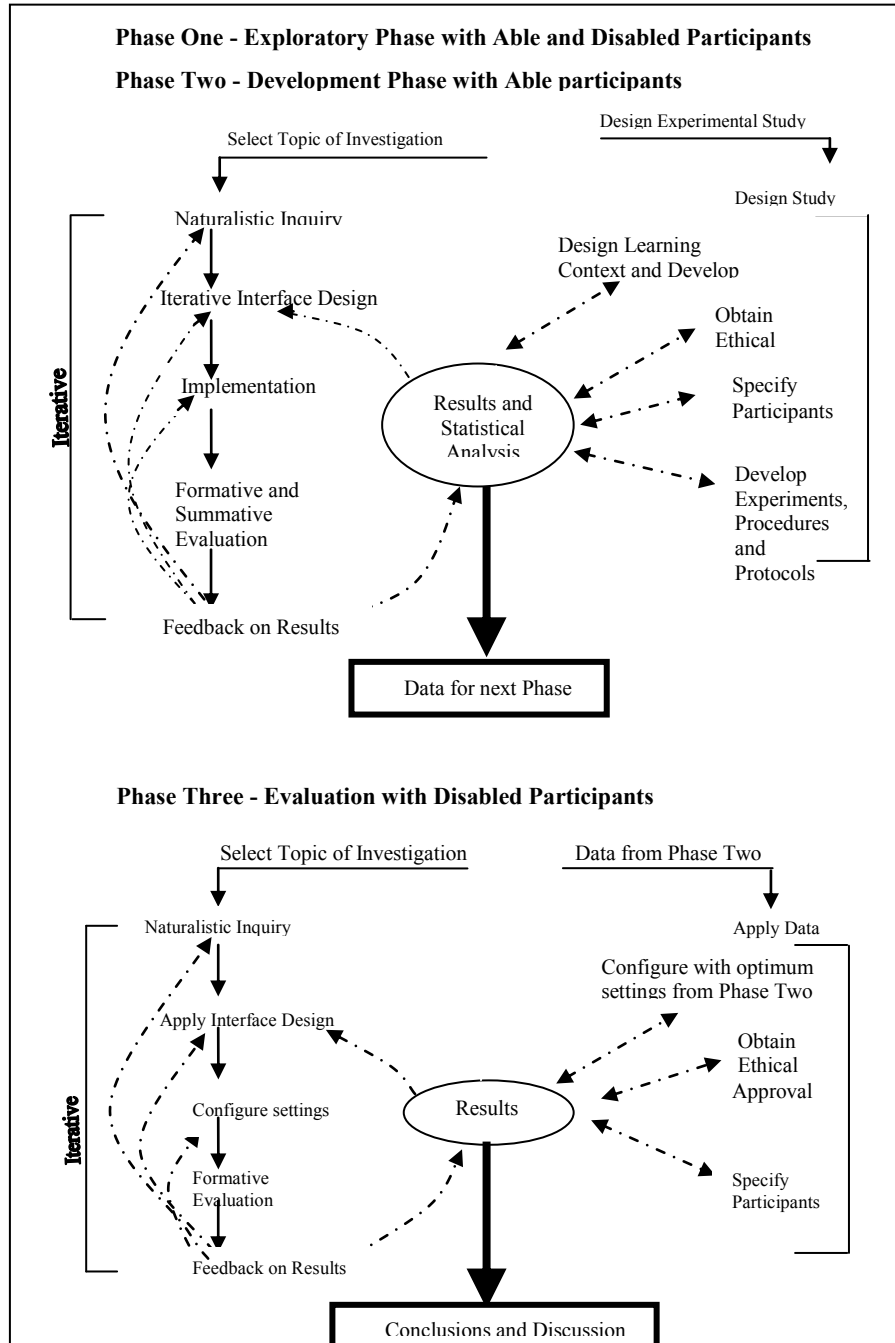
Phase One - Exploratory Phase with Able and Disabled Participants

Phase Two - Development Phase with Able participants

Select Topic of Investigation

Design Experimental Study

Design Study

Iterative

Naturalistic Inquiry

Iterative Interface Design

Implementation

Formative and Summative Evaluation

Feedback on Results

Design Learning Context and Develop

Obtain Ethical

Results and Statistical Analysis

Specify Participants

Develop Experiments, Procedures and Protocols

Data for next Phase

Phase Three - Evaluation with Disabled Participants

Select Topic of Investigation

Data from Phase Two

Apply Data

Iterative

Naturalistic Inquiry

Apply Interface Design

Configure settings

Formative Evaluation

Feedback on Results

Configure with optimum settings from Phase Two

Obtain Ethical Approval

Results

Specify Participants

Conclusions and Discussion